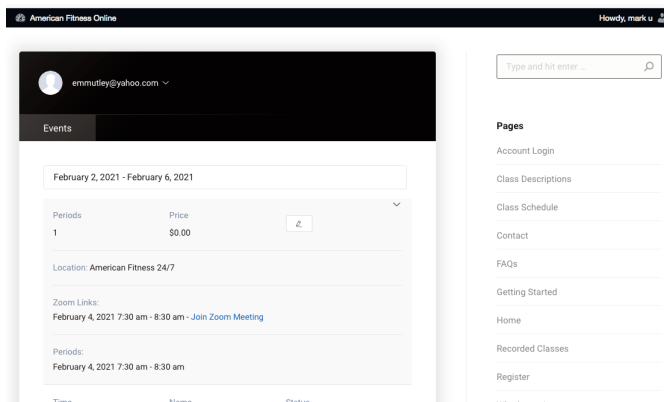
American Fitness Online

Howdy, mark u

emmutley@yahoo.com

Events

February 2, 2021 - February 6, 2021

Periods
1

Price
$0.00

Location: American Fitness 24/7

Zoom Links:
February 4, 2021 7:30 am - 8:30 am - Join Zoom Meeting

Periods:
February 4, 2021 7:30 am - 8:30 am

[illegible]

Type and hit enter ...

Pages

Account Login

Class Descriptions

Class Schedule

Contact

FAQs

Getting Started

Home

Recorded Classes

Register